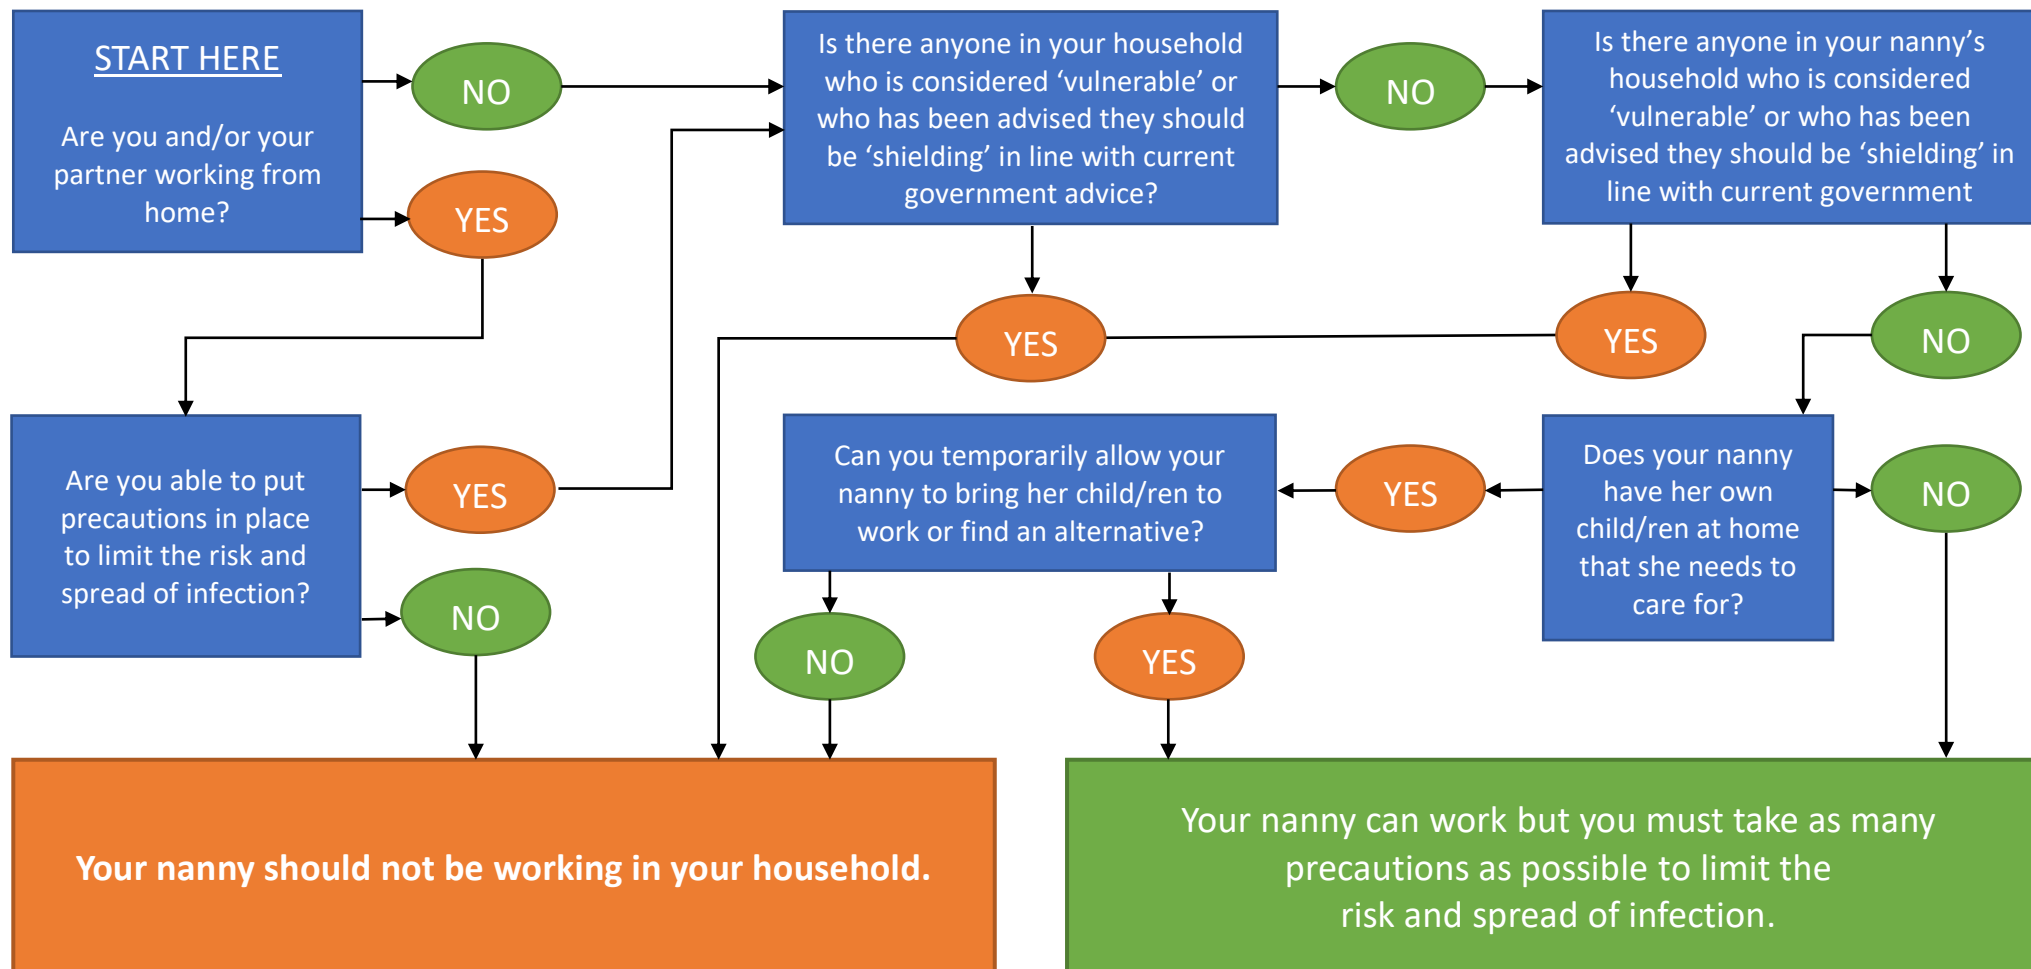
START HERE

Are you and/or your partner working from home?

NO

YES

Is there anyone in your household who is considered 'vulnerable' or who has been advised they should be 'shielding' in line with current government advice?

NO

Is there anyone in your nanny's household who is considered 'vulnerable' or who has been advised they should be 'shielding' in line with current government

YES

YES

NO

Are you able to put precautions in place to limit the risk and spread of infection?

YES

NO

Can you temporarily allow your nanny to bring her child/ren to work or find an alternative?

YES

Does your nanny have her own child/ren at home that she needs to care for?

NO

NO

YES

Your nanny should not be working in your household.

Your nanny can work but you must take as many precautions as possible to limit the risk and spread of infection.